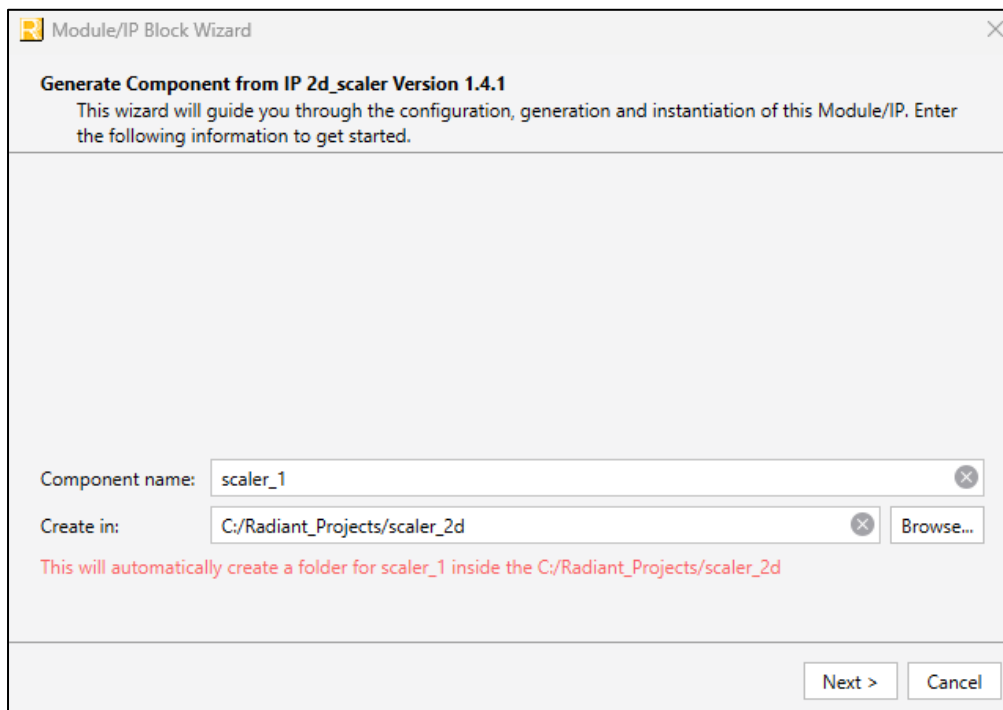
Module/IP Block Wizard

Generate Component from IP 2d_scaler Version 1.4.1

This wizard will guide you through the configuration, generation and instantiation of this Module/IP. Enter the following information to get started.

Component name: scaler_1

Create in: C:/Radiant_Projects/scaler_2d

Browse...

This will automatically create a folder for scaler_1 inside the C:/Radiant_Projects/scaler_2d

Next >

Cancel